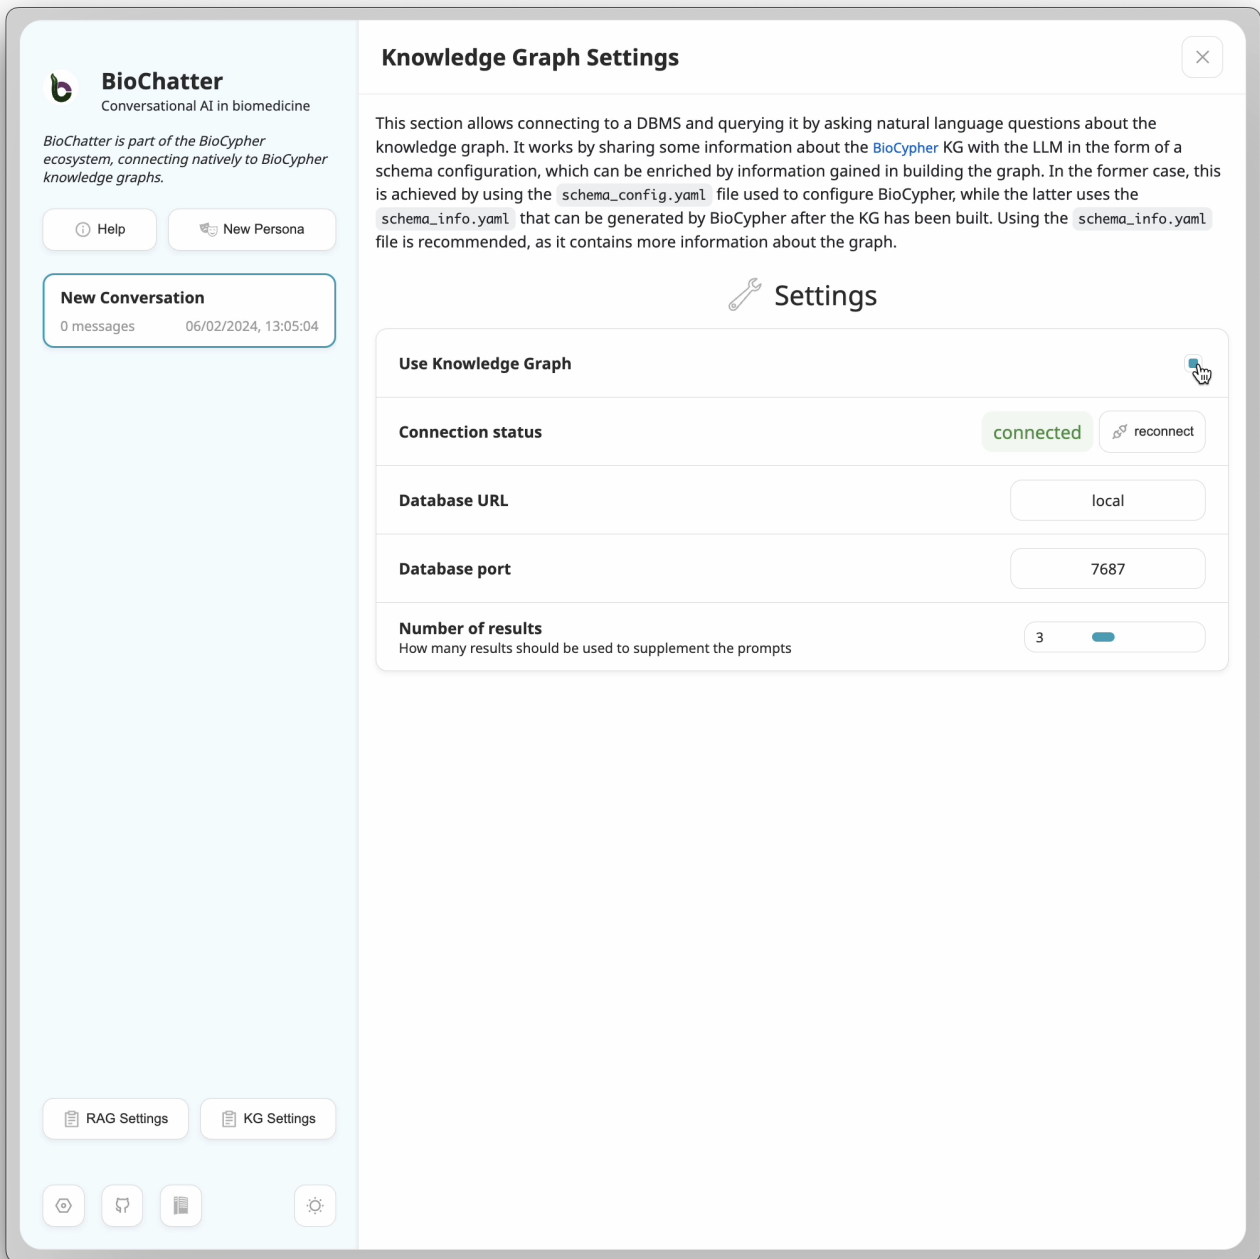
BioChatter
Conversational AI in biomedicine

BioChatter is part of the BioCypher ecosystem, connecting natively to BioCypher knowledge graphs.

Help
New Persona

New Conversation
0 messages 06/02/2024, 13:05:04

RAG Settings
KG Settings

Knowledge Graph Settings

This section allows connecting to a DBMS and querying it by asking natural language questions about the knowledge graph. It works by sharing some information about the BioCypher KG with the LLM in the form of a schema configuration, which can be enriched by information gained in building the graph. In the former case, this is achieved by using the schema_config.yaml file used to configure BioCypher, while the latter uses the schema_info.yaml that can be generated by BioCypher after the KG has been built. Using the schema_info.yaml file is recommended, as it contains more information about the graph.

Settings

| Use Knowledge Graph | |
|---|---|
| Connection status | connected reconnect |
| Database URL | local |
| Database port | 7687 |
| Number of results<br>How many results should be used to supplement the prompts | 3 |